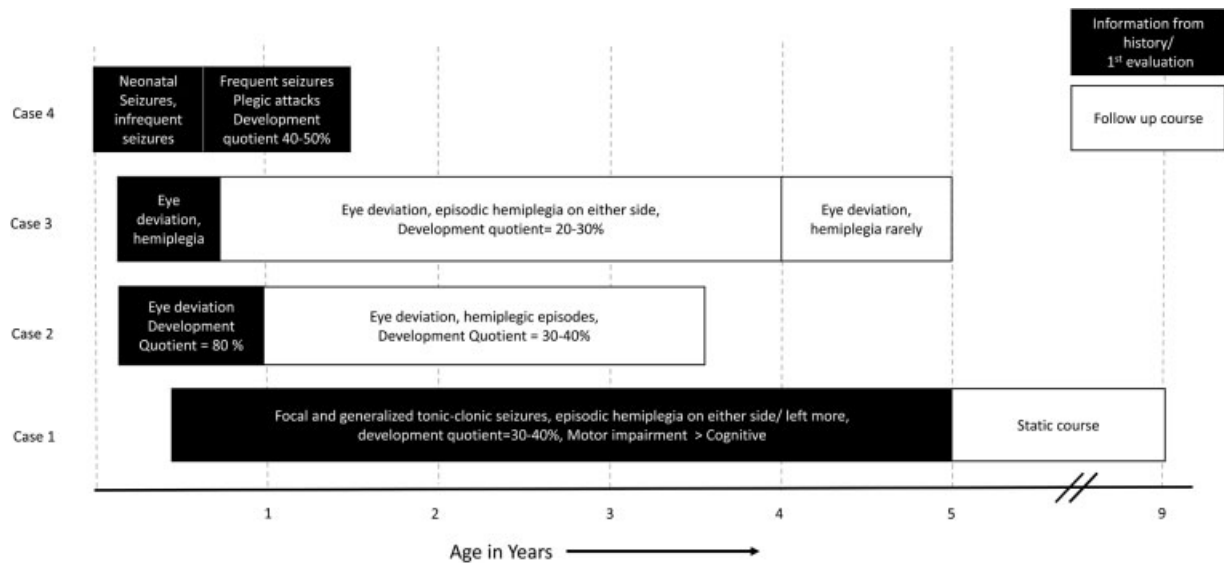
Information from history/ 1$^{st}$ evaluation

Follow up course

Case 4

Neonatal Seizures, infrequent seizures

Frequent seizures Plegic attacks Development quotient 40-50%

Case 3

Eye deviation, hemiplegia

Eye deviation, episodic hemiplegia on either side, Development quotient= 20-30%

Eye deviation, hemiplegia rarely

Case 2

Eye deviation Development Quotient = 80 %

Eye deviation, hemiplegic episodes, Development Quotient = 30-40%

Case 1

Focal and generalized tonic-clonic seizures, episodic hemiplegia on either side/ left more, development quotient=30-40%, Motor impairment > Cognitive

Static course

1 2 3 4 5 9

Age in Years